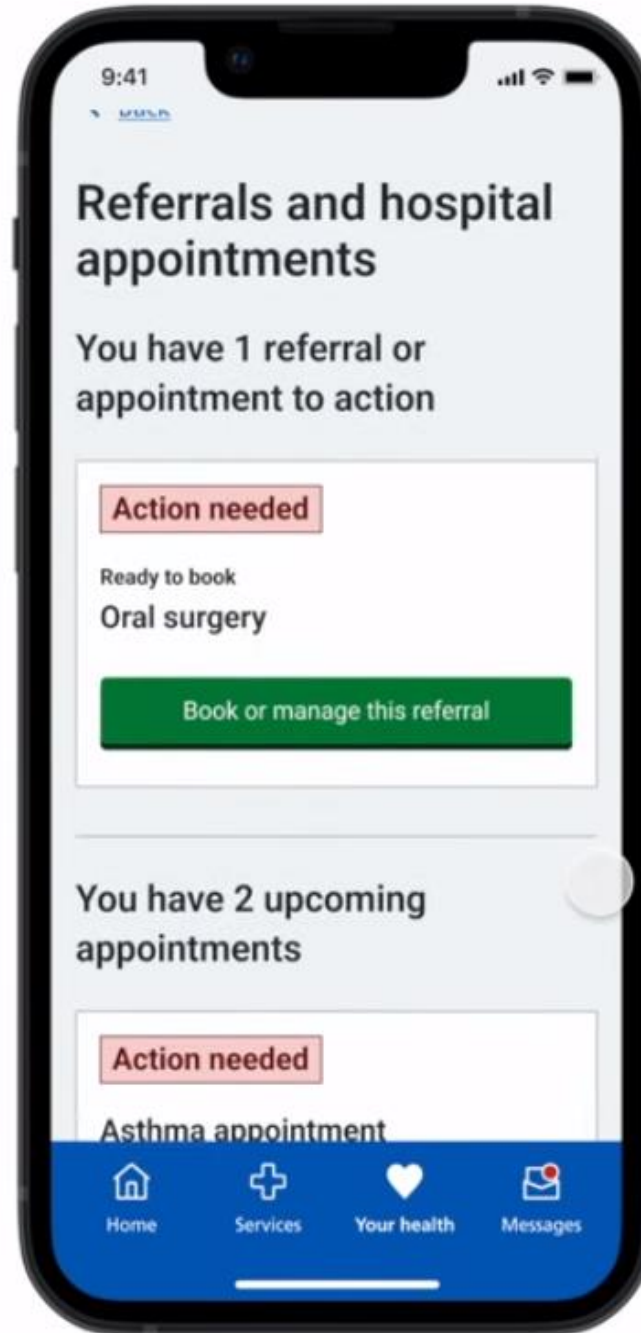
9:41

< Back

Referrals and hospital appointments

You have 1 referral or appointment to action

Action needed

Ready to book

Oral surgery

Book or manage this referral

You have 2 upcoming appointments

Action needed

Asthma appointment

Home

Services

Your health

Messages